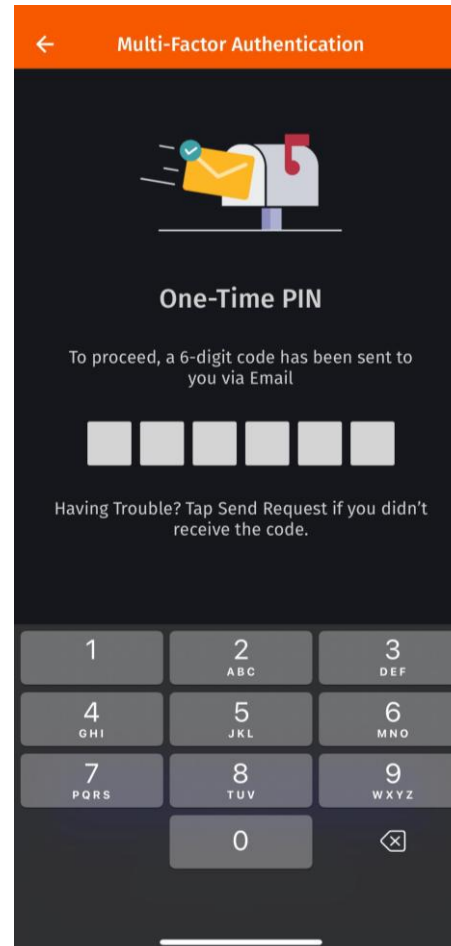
Multi-Factor Authentication

One-Time PIN

To proceed, a 6-digit code has been sent to you via Email

Having Trouble? Tap Send Request if you didn't receive the code.

1
2 ABC
3 DEF
4 GHI
5 JKL
6 MNO
7 PQRS
8 TUV
9 WXYZ
0